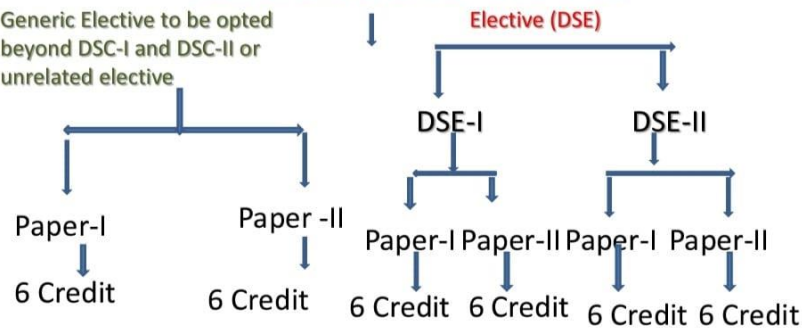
Generic Elective to be opted beyond DSC-I and DSC-II or unrelated elective

Elective (DSE)

DSE-I

DSE-II

Paper-I

Paper -II

Paper-I

Paper-II

Paper-I

Paper-II

6 Credit

6 Credit

6 Credit

6 Credit

6 Credit

6 Credit